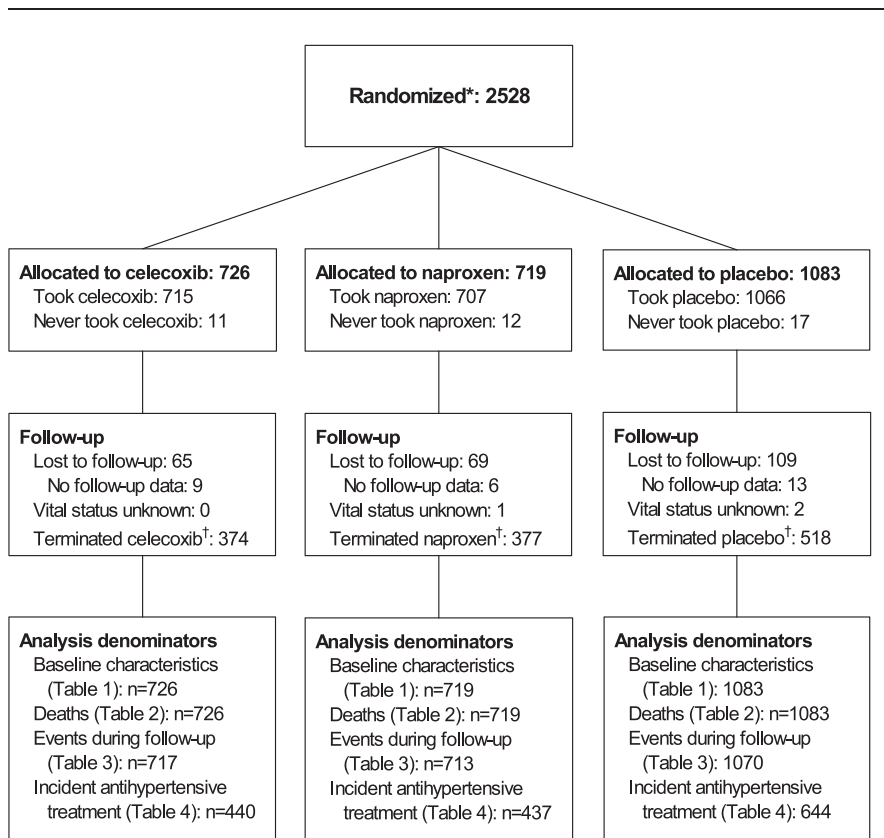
Randomized*: 2528

Allocated to celecoxib: 726
Took celecoxib: 715
Never took celecoxib: 11

Follow-up
Lost to follow-up: 65
No follow-up data: 9
Vital status unknown: 0
Terminated celecoxib$^{\dagger}$: 374

Analysis denominators
Baseline characteristics (Table 1): n=726
Deaths (Table 2): n=726
Events during follow-up (Table 3): n=717
Incident antihypertensive treatment (Table 4): n=440

Allocated to naproxen: 719
Took naproxen: 707
Never took naproxen: 12

Follow-up
Lost to follow-up: 69
No follow-up data: 6
Vital status unknown: 1
Terminated naproxen$^{\dagger}$: 377

Analysis denominators
Baseline characteristics (Table 1): n=719
Deaths (Table 2): n=719
Events during follow-up (Table 3): n=713
Incident antihypertensive treatment (Table 4): n=437

Allocated to placebo: 1083
Took placebo: 1066
Never took placebo: 17

Follow-up
Lost to follow-up: 109
No follow-up data: 13
Vital status unknown: 2
Terminated placebo$^{\dagger}$: 518

Analysis denominators
Baseline characteristics (Table 1): 1083
Deaths (Table 2): n=1083
Events during follow-up (Table 3): 1070
Incident antihypertensive treatment (Table 4): 644